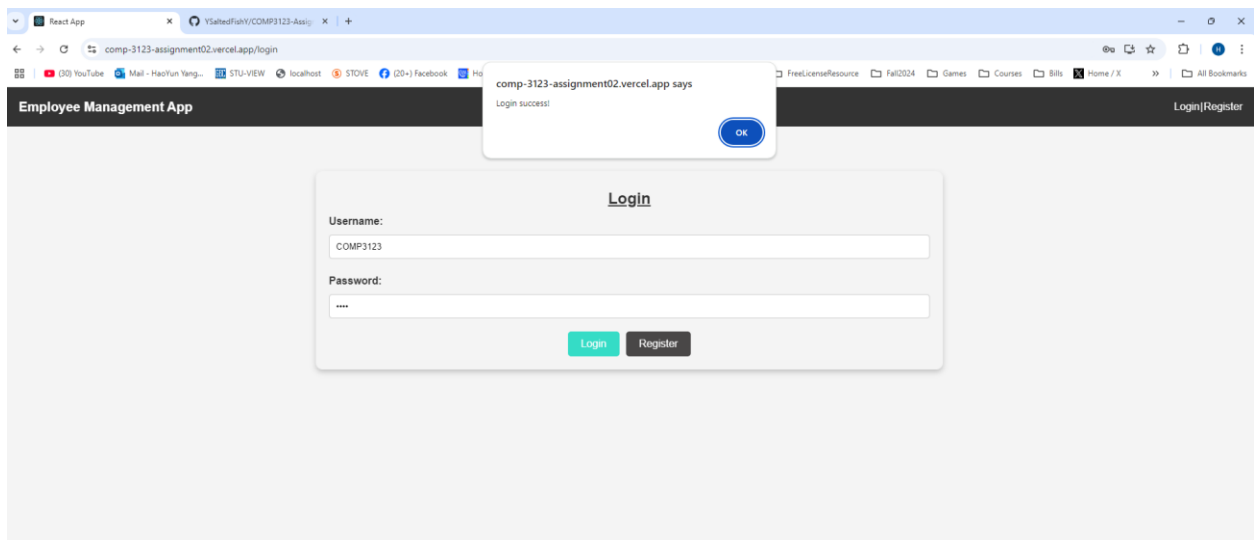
React App ×
YSaltedFishY/COMP3123-Assig ×
+
comp-3123-assignment02.vercel.app/login
(30) YouTube
Mail - HaoYun Yang...
STU-VIEW
localhost
STOVE
(20+) Facebook
Ho
FreeLicenseResource
Fall2024
Games
Courses
Bills
Home / X
»
All Bookmarks

Employee Management App
Login|Register

comp-3123-assignment02.vercel.app says
Login success!
OK

Login
Username:
COMP3123
Password:
••••
Login
Register